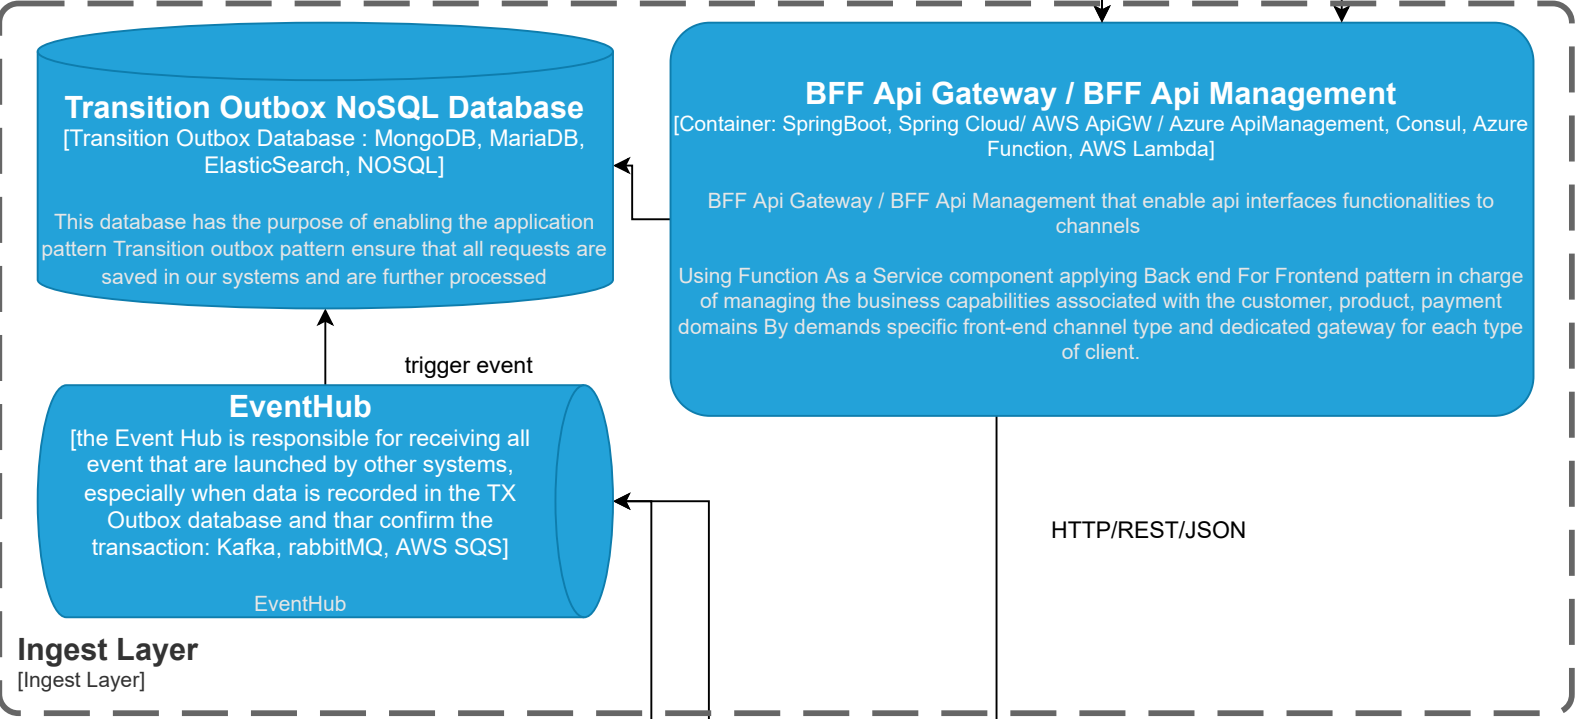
Transition Outbox NoSQL Database
[Transition Outbox Database : MongoDB, MariaDB, ElasticSearch, NOSQL]

This database has the purpose of enabling the application pattern Transition outbox pattern ensure that all requests are saved in our systems and are further processed

BFF Api Gateway / BFF Api Management
[Container: SpringBoot, Spring Cloud/ AWS ApiGW / Azure ApiManagement, Consul, Azure Function, AWS Lambda]

BFF Api Gateway / BFF Api Management that enable api interfaces functionalities to channels

Using Function As a Service component applying Back end For Frontend pattern in charge of managing the business capabilities associated with the customer, product, payment domains By demands specific front-end channel type and dedicated gateway for each type of client.

trigger event

EventHub
[the Event Hub is responsible for receiving all event that are launched by other systems, especially when data is recorded in the TX Outbox database and thar confirm the transaction: Kafka, rabbitMQ, AWS SQS]

EventHub

HTTP/REST/JSON

Ingest Layer
[Ingest Layer]